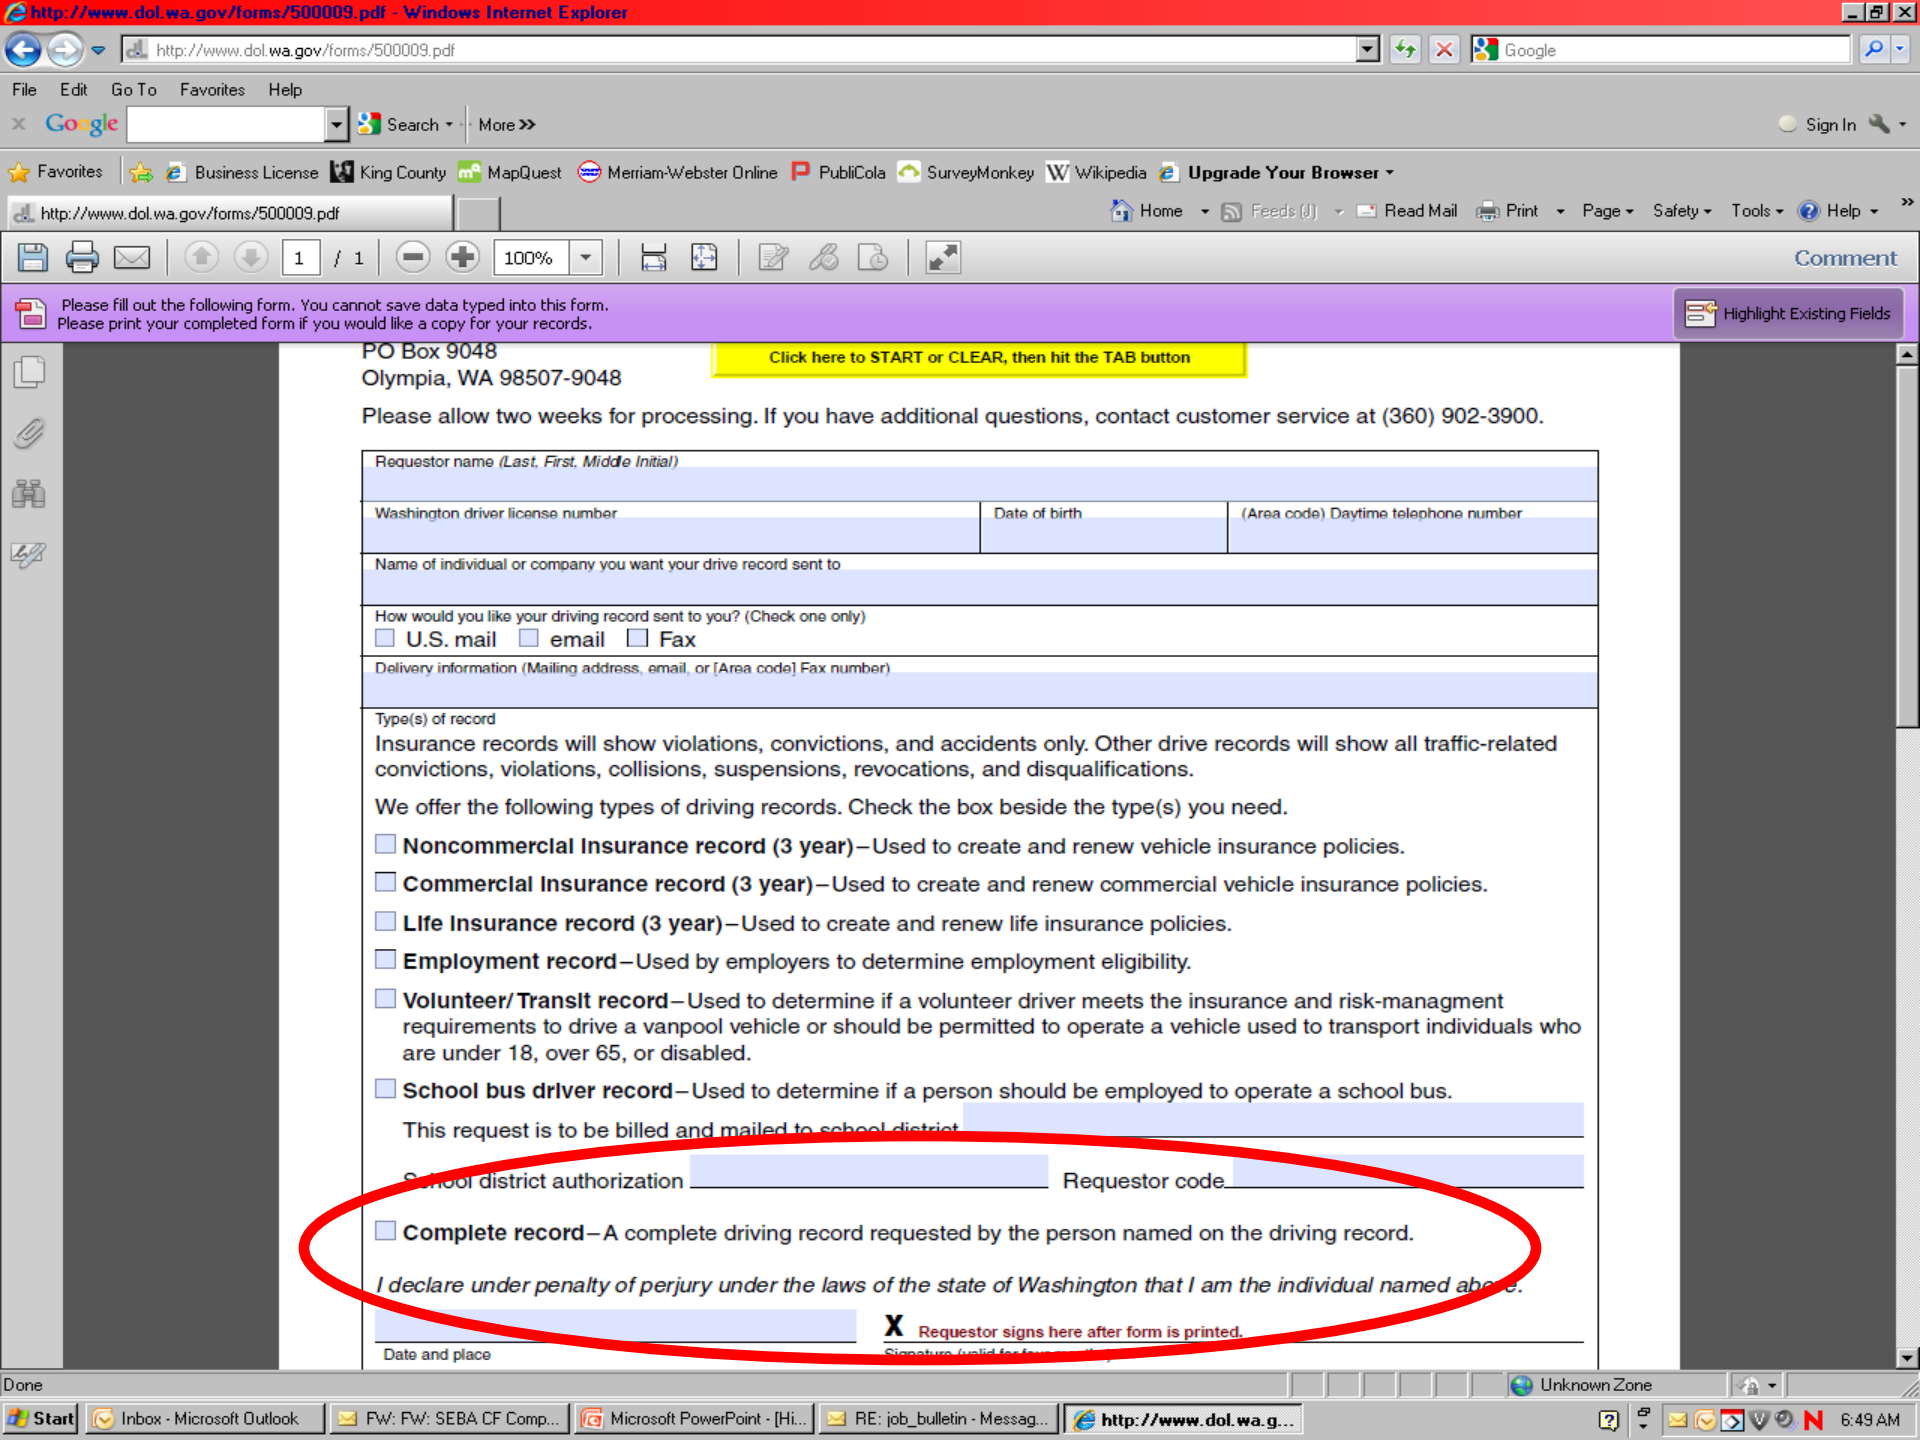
http://www.dol.wa.gov/forms/500009.pdf - Windows Internet Explorer

http://www.dol.wa.gov/forms/500009.pdf

Google

File Edit Go To Favorites Help

Google Search More »

Sign In

Favorites Business License King County MapQuest Merriam-Webster Online PubliCola SurveyMonkey Wikipedia Upgrade Your Browser

http://www.dol.wa.gov/forms/500009.pdf

Home Feeds (J) Read Mail Print Page Safety Tools Help

1 / 1 100%

Comment

Please fill out the following form. You cannot save data typed into this form.
Please print your completed form if you would like a copy for your records.

Highlight Existing Fields

PO Box 9048
Olympia, WA 98507-9048

Click here to START or CLEAR, then hit the TAB button

Please allow two weeks for processing. If you have additional questions, contact customer service at (360) 902-3900.

Requestor name (Last, First, Middle Initial)

Washington driver license number

Date of birth

(Area code) Daytime telephone number

Name of individual or company you want your drive record sent to

How would you like your driving record sent to you? (Check one only)
U.S. mail email Fax

Delivery information (Mailing address, email, or [Area code] Fax number)

Type(s) of record
Insurance records will show violations, convictions, and accidents only. Other drive records will show all traffic-related convictions, violations, collisions, suspensions, revocations, and disqualifications.

We offer the following types of driving records. Check the box beside the type(s) you need.

Noncommercial Insurance record (3 year)–Used to create and renew vehicle insurance policies.

Commercial Insurance record (3 year)–Used to create and renew commercial vehicle insurance policies.

Life Insurance record (3 year)–Used to create and renew life insurance policies.

Employment record–Used by employers to determine employment eligibility.

Volunteer/Transit record–Used to determine if a volunteer driver meets the insurance and risk-managment requirements to drive a vanpool vehicle or should be permitted to operate a vehicle used to transport individuals who are under 18, over 65, or disabled.

School bus driver record–Used to determine if a person should be employed to operate a school bus.

This request is to be billed and mailed to school district

School district authorization Requestor code

Complete record–A complete driving record requested by the person named on the driving record.

I declare under penalty of perjury under the laws of the state of Washington that I am the individual named above.

X Requestor signs here after form is printed.

Date and place

Signature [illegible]

Done

Unknown Zone

Start Inbox - Microsoft Outlook FW: FW: SEBA CF Comp... Microsoft PowerPoint - [Hi... RE: job_bulletin - Messag... http://www.dol.wa.g...

6:49 AM